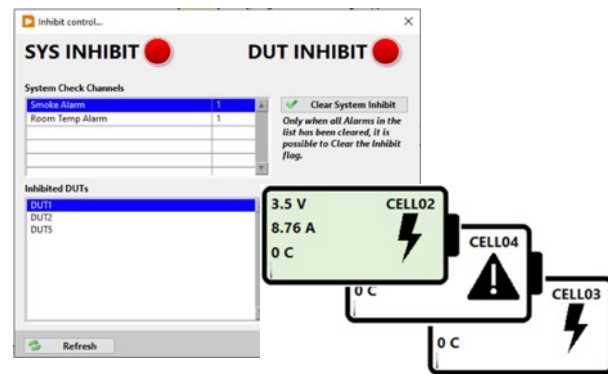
Inhibit control...

×

SYS INHIBIT

DUT INHIBIT

System Check Channels

| Smoke Alarm | 1 |
|---|---|
| Room Temp Alarm | 1 |

Clear System Inhibit

Only when all Alarms in the list has been cleared, it is possible to Clear the Inhibit flag.

Inhibited DUTs

DUT1
DUT2
DUT5

Refresh

3.5 V
8.76 A
0 C
CELL02

CELL04
0 C

CELL03
0 C